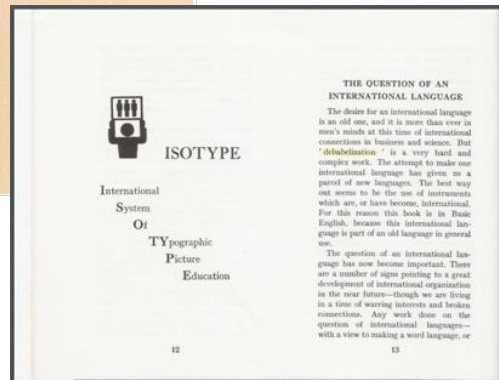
ISOTYPE

International
System
Of
TYpographic
Picture
Education

12

THE QUESTION OF AN INTERNATIONAL LANGUAGE

The desire for an international language is an old one, and it is more than ever in men's minds at this time of international connections in business and science. But 'debabelization' is a very hard and complex work. The attempt to make one international language has given us a parcel of new languages. The best way out seems to be the use of instruments which are, or have become, international. For this reason this book is in Basic English, because this international language is part of an old language in general use.

The question of an international language has now become important. There are a number of signs pointing to a great development of international organization in the near future—though we are living in a time of warring interests and broken connections. Any work done on the question of international languages—with a view to making a word language, or

13